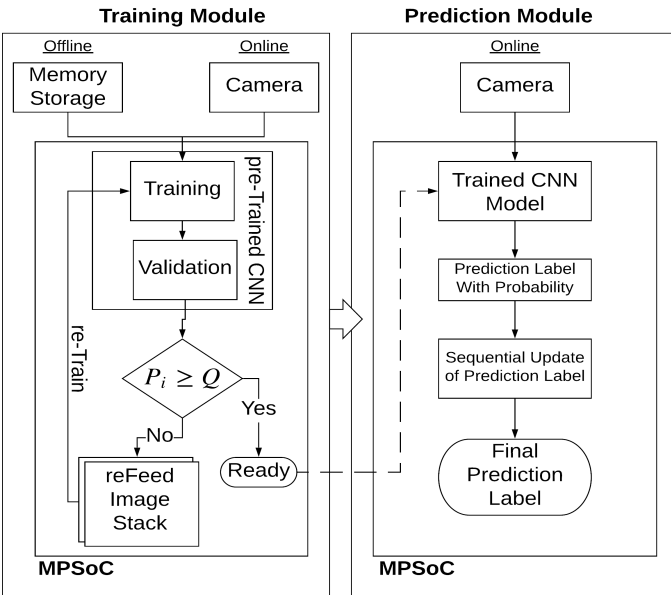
Training Module

Offline

Online

Memory Storage

Camera

pre-Trained CNN

Training

Validation

re-Train

$P_i \geq Q$

Yes

No

reFeed Image Stack

Ready

MPSoC

Prediction Module

Online

Camera

Trained CNN Model

Prediction Label With Probability

Sequential Update of Prediction Label

Final Prediction Label

MPSoC